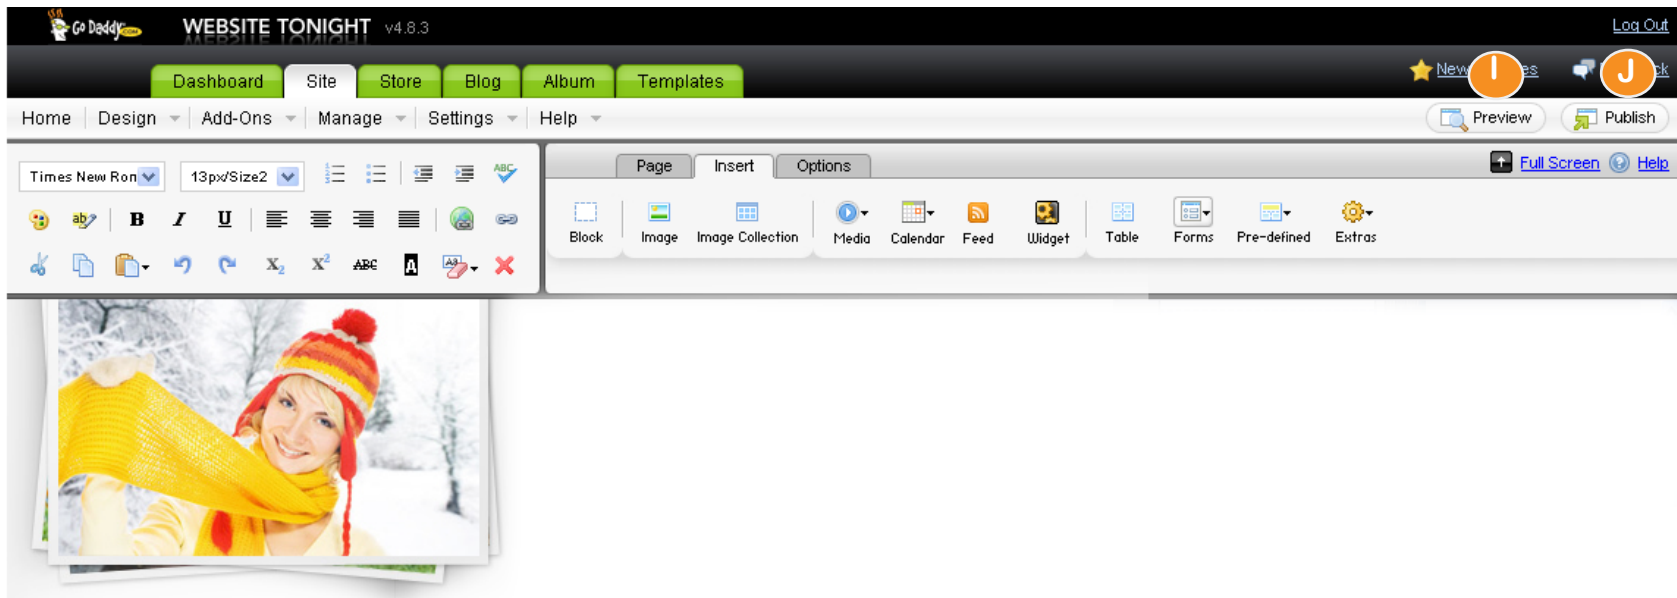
Go Daddy
WEBSITE TONIGHT v4.8.3
Log Out
Dashboard Site Store Blog Album Templates
New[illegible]es
I
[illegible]ck
J
Home Design Add-Ons Manage Settings Help
Preview
Publish
Times New Ron
13px/Size2
Page Insert Options
Full Screen Help
Block Image Image Collection Media Calendar Feed Widget Table Forms Pre-defined Extras
B I U
$X_2$ $X^2$ ABC A